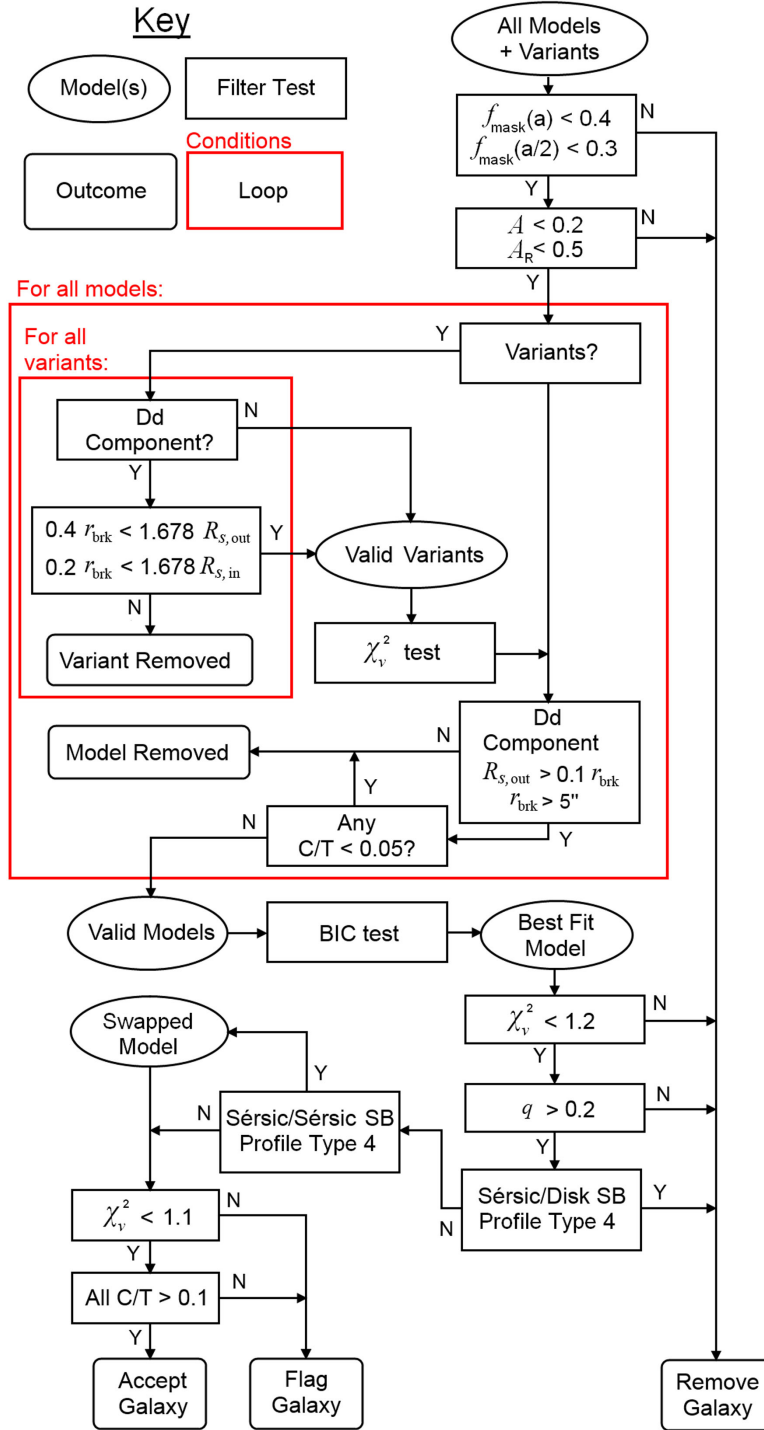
Key

Model(s)

Filter Test

Conditions

Outcome

Loop

All Models + Variants

$f_{\text{mask}}$(a) < 0.4
$f_{\text{mask}}$(a/2) < 0.3

N

Y

$A$ < 0.2
$A_R$ < 0.5

N

Y

For all models:

For all variants:

Y

Variants?

Dd Component?

N

Y

0.4 $r_{\text{brk}}$ < 1.678 $R_{s,\text{out}}$
0.2 $r_{\text{brk}}$ < 1.678 $R_{s,\text{in}}$

Y

Valid Variants

N

Variant Removed

$\chi^2_\nu$ test

Model Removed

N

Dd Component
$R_{s,\text{out}}$ > 0.1 $r_{\text{brk}}$
$r_{\text{brk}}$ > 5''

Y

N

Any C/T < 0.05?

Y

Valid Models

BIC test

Best Fit Model

Swapped Model

$\chi^2_\nu$ < 1.2

N

Y

Y

N

Sérsic/Sérsic SB Profile Type 4

$q$ > 0.2

N

Y

N

Sérsic/Disk SB Profile Type 4

Y

$\chi^2_\nu$ < 1.1

N

Y

All C/T > 0.1

N

Y

Accept Galaxy

Flag Galaxy

Remove Galaxy